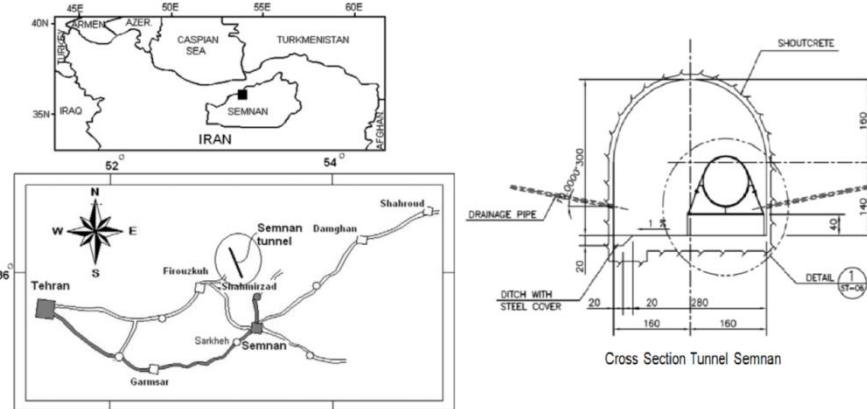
45E
50E
55E
60E
40N
ARMEN
AZER.
TURKEY
CASPIAN SEA
TURKMENISTAN
35N
IRAQ
SEMNAN
IRAN
AFGHAN
52°
54°
36
N
W
E
S
Semnan tunnel
Damghan
Shahroud
Firouzkuh
Shahmirzad
Tehran
Sarkheh
Semnan
Garmsar

SHOUTCRETE
R=300
160
140
40
DRAINAGE PIPE
1:4
20
DITCH WITH STEEL COVER
20
20
280
160
160
DETAIL $\frac{1}{ST-01}$
Cross Section Tunnel Semnan